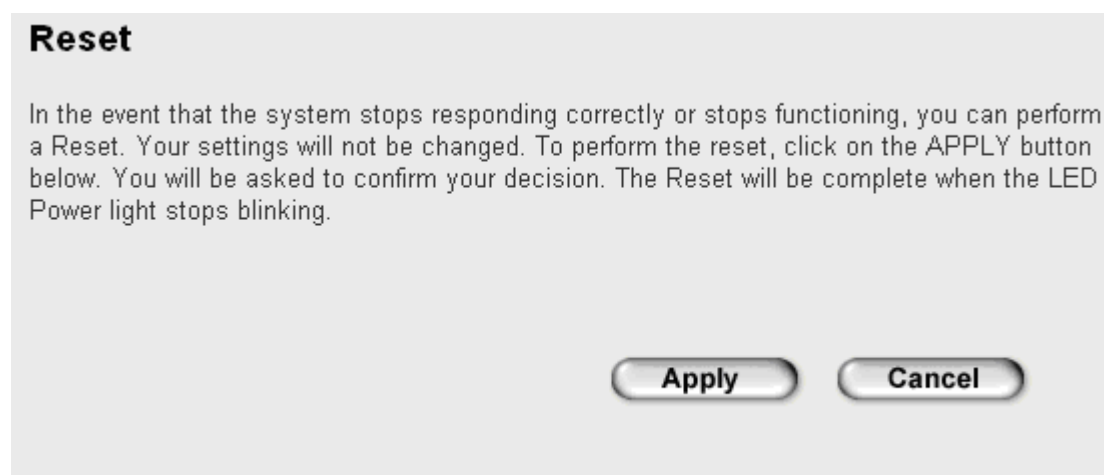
Reset

In the event that the system stops responding correctly or stops functioning, you can perform a Reset. Your settings will not be changed. To perform the reset, click on the APPLY button below. You will be asked to confirm your decision. The Reset will be complete when the LED Power light stops blinking.

Apply

Cancel